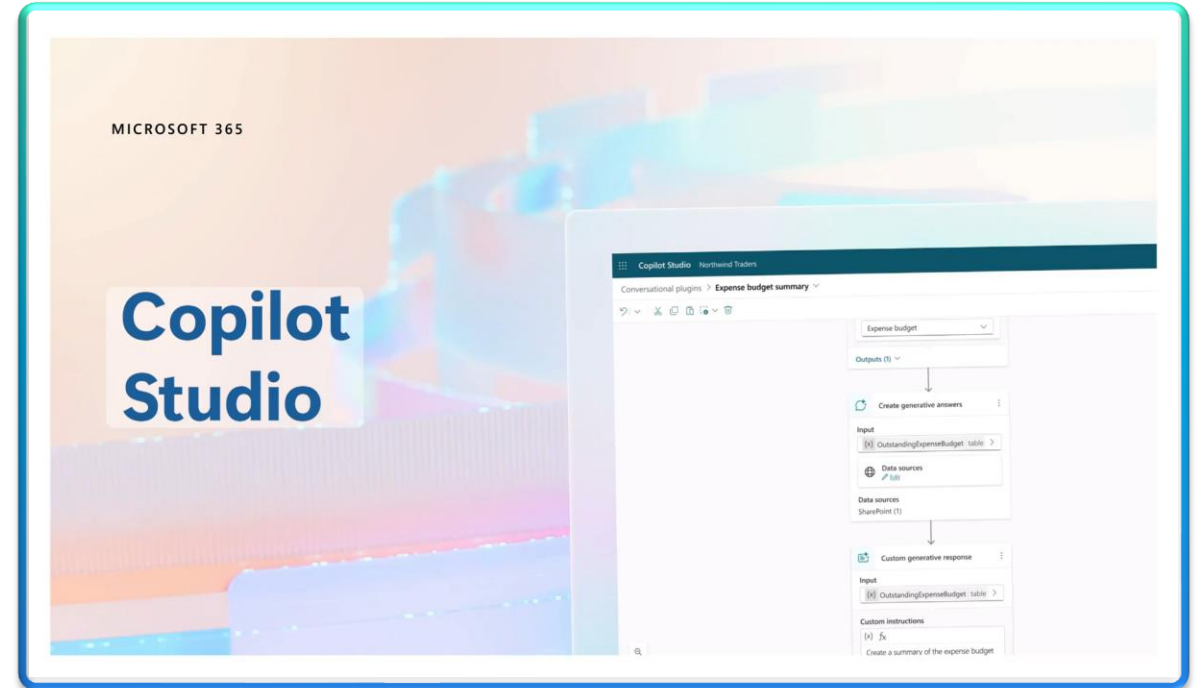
MICROSOFT 365

Copilot Studio

Copilot Studio Northwind Traders

Conversational plugins > Expense budget summary

Expense budget

Outputs (1)

Create generative answers

Input

{x} OutstandingExpenseBudget table >

Data sources
Edit

Data sources
SharePoint (1)

Custom generative response

Input

{x} OutstandingExpenseBudget table >

Custom instructions

{x} fx

Create a summary of the expense budget